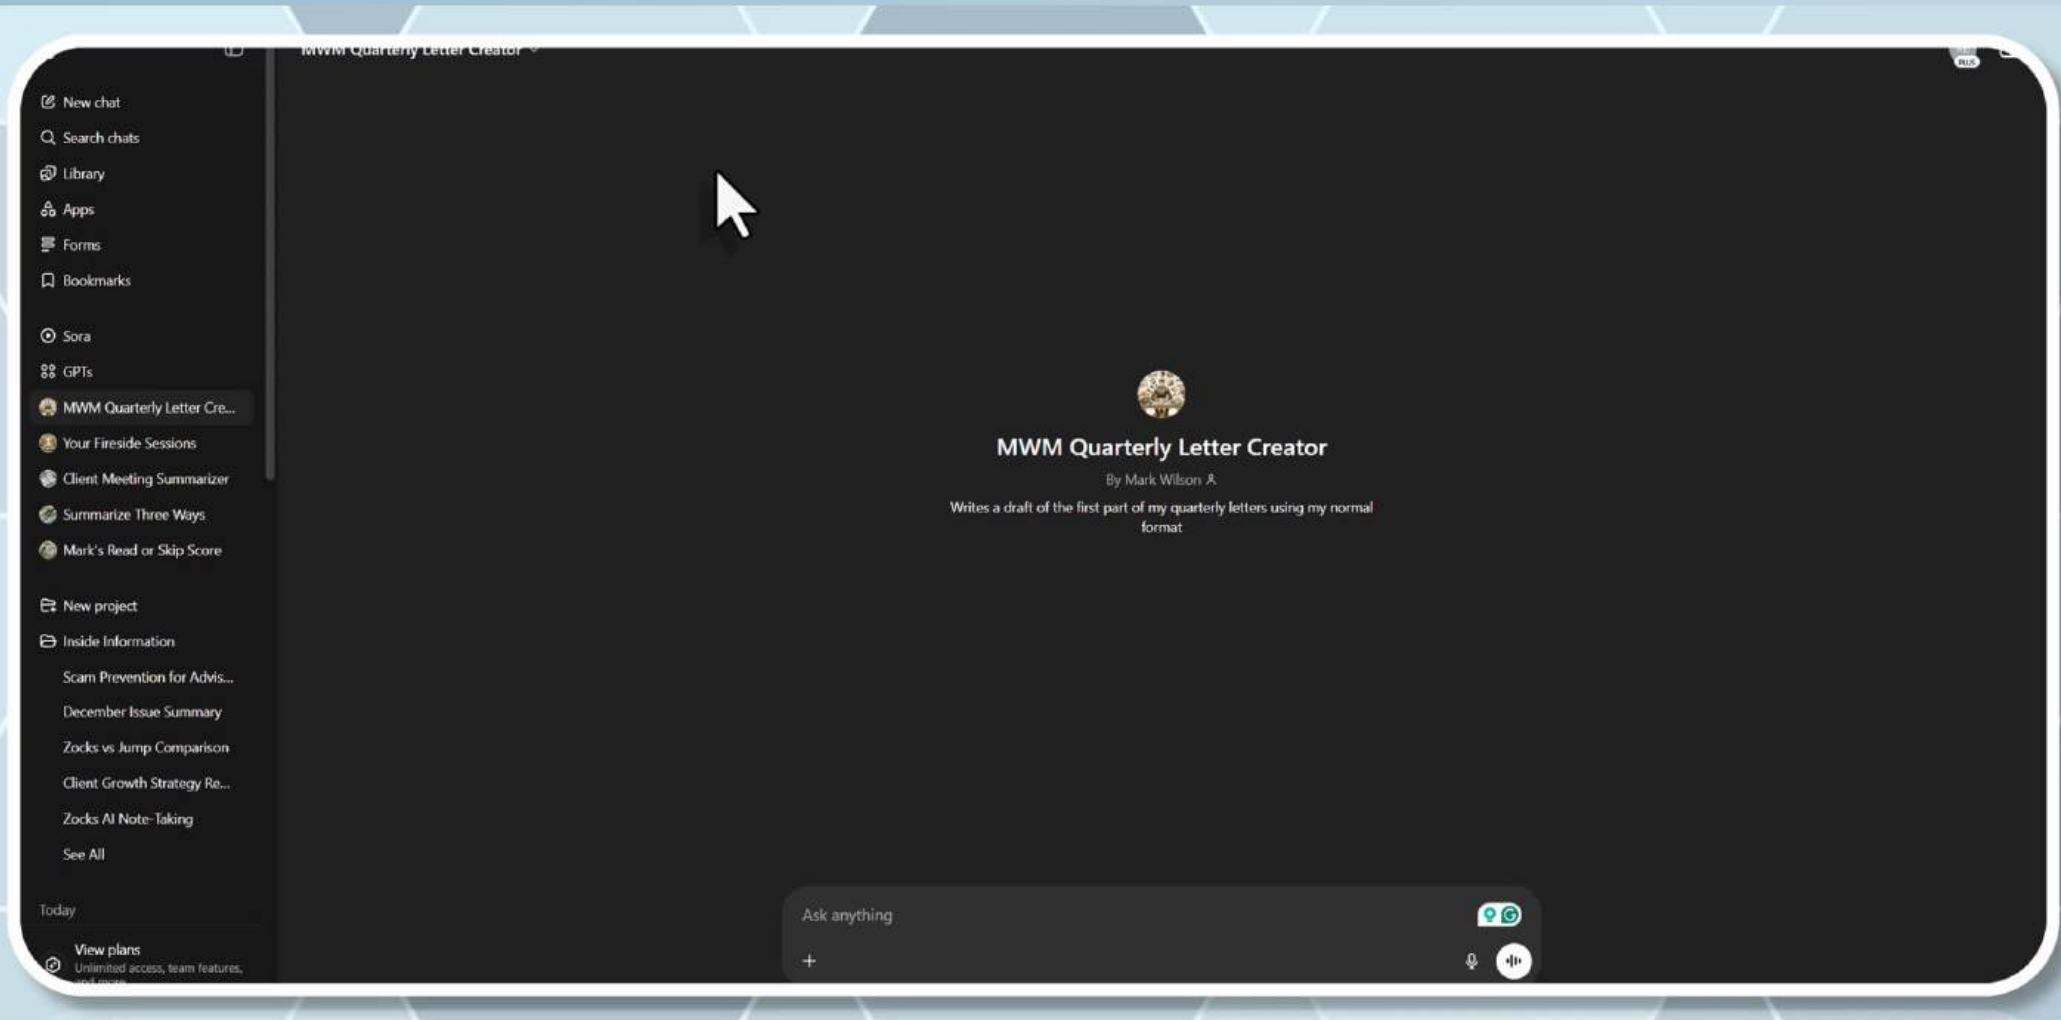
MWM Quarterly Letter Creator

New chat
Search chats
Library
Apps
Forms
Bookmarks

Sora
GPTs
MWM Quarterly Letter Cre...
Your Fireside Sessions
Client Meeting Summarizer
Summarize Three Ways
Mark's Read or Skip Score

New project
Inside Information
Scam Prevention for Advis...
December Issue Summary
Zocks vs Jump Comparison
Client Growth Strategy Re...
Zocks AI Note-Taking
See All

Today

View plans
Unlimited access, team features, and more

PLUS

MWM Quarterly Letter Creator
By Mark Wilson
Writes a draft of the first part of my quarterly letters using my normal format

Ask anything
+